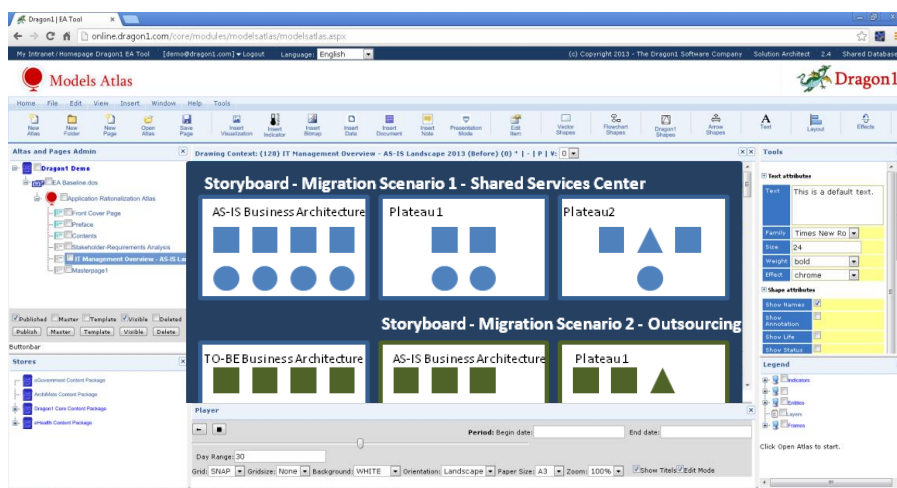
Dragon1 | EA Tool

online.dragon1.com/core/modules/modelsatlas/modelsatlas.aspx

My Intranet / Homepage Dragon1 EA Tool [demo@dragon1.com] ▾ Logout Language: English (c) Copyright 2013 - The Dragon1 Software Company Solution Architect 2.4 Shared Database

Models Atlas

Dragon1

Home File Edit View Insert Window Help Tools

New Atlas | New Folder | New Page | Open Atlas | Save Page | Insert Visualization | Insert Indicator | Insert Bitmap | Insert Data | Insert Document | Insert Note | Presentation Mode | Edit Item | Vector Shapes | Flowchart Shapes | Dragon1 Shapes | Arrow Shapes | Text | Layout | Effects

Atlas and Pages Admin

Dragon1 Demo
EA Baseline.dos
Application Rationalization Atlas
Front Cover Page
Preface
Contents
Stakeholder-Requirements Analysis
IT Management Overview - AS-IS La
Masterpage1

Published Master Template Visible Deleted
Publish Master Template Visible Delete

Buttonbar

Stores

eGovernment Content Package
ArchiMate Content Package
Dragon1 Core Content Package
eHealth Content Package

Drawing Context: (120) IT Management Overview - AS-IS Landscape 2013 (Before) (0) * | - | P | V: 0

Storyboard - Migration Scenario 1 - Shared Services Center

AS-IS Business Architecture

Plateau 1

Plateau2

Storyboard - Migration Scenario 2 - Outsourcing

TO-BE Business Architecture

AS-IS Business Architecture

Plateau 1

Player

Period: Begin date: End date:

Day Range: 30

Grid: SNAP Gridsize: None Background: WHITE Orientation: Landscape Paper Size: A3 Zoom: 100% Show Titels Edit Mode

Tools

Text attributes

Text This is a default text.

Family Times New Ro
Size 24
Weight bold
Effect chrome

Shape attributes

Show Names
Show Annotation
Show Life
Show Status

Legend

Indicators
Entities
Layers
Frames

Click Open Atlas to start.